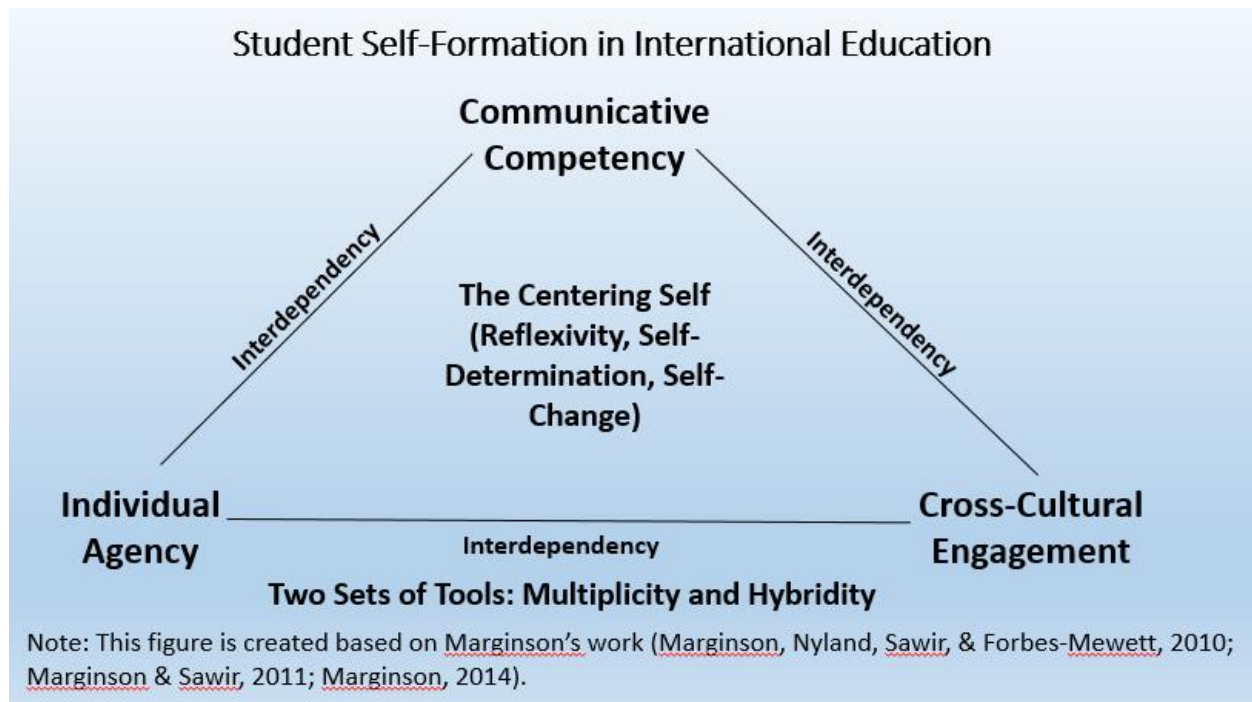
Student Self-Formation in International Education

Communicative Competency

Interdependency

Interdependency

The Centering Self (Reflexivity, Self-Determination, Self-Change)

Individual Agency

Cross-Cultural Engagement

Interdependency

Two Sets of Tools: Multiplicity and Hybridity

Note: This figure is created based on Marginson's work (Marginson, Nyland, Sawir, & Forbes-Mewett, 2010; Marginson & Sawir, 2011; Marginson, 2014).